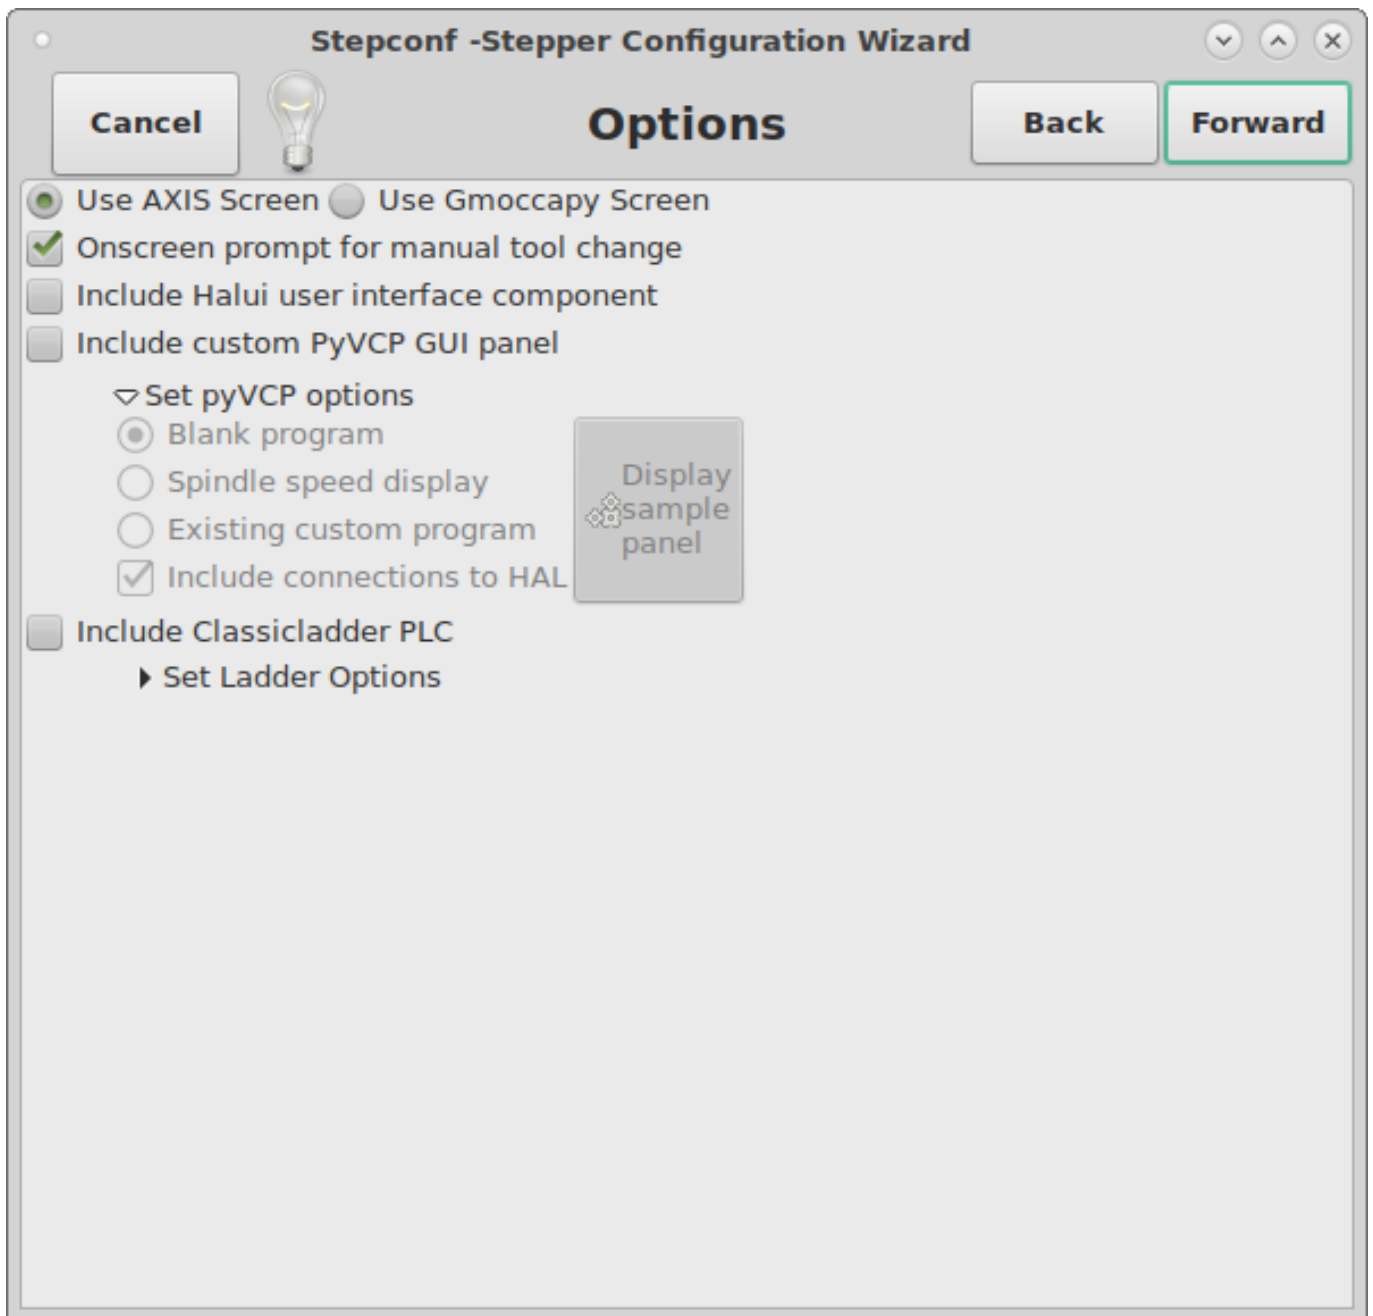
Stepconf -Stepper Configuration Wizard

Cancel

Options

Back

Forward

Use AXIS Screen Use Gmoccapy Screen

Onscreen prompt for manual tool change

Include Halui user interface component

Include custom PyVCP GUI panel

Set pyVCP options

Blank program

Spindle speed display

Existing custom program

Include connections to HAL

Display sample panel

Include Classicladder PLC

Set Ladder Options